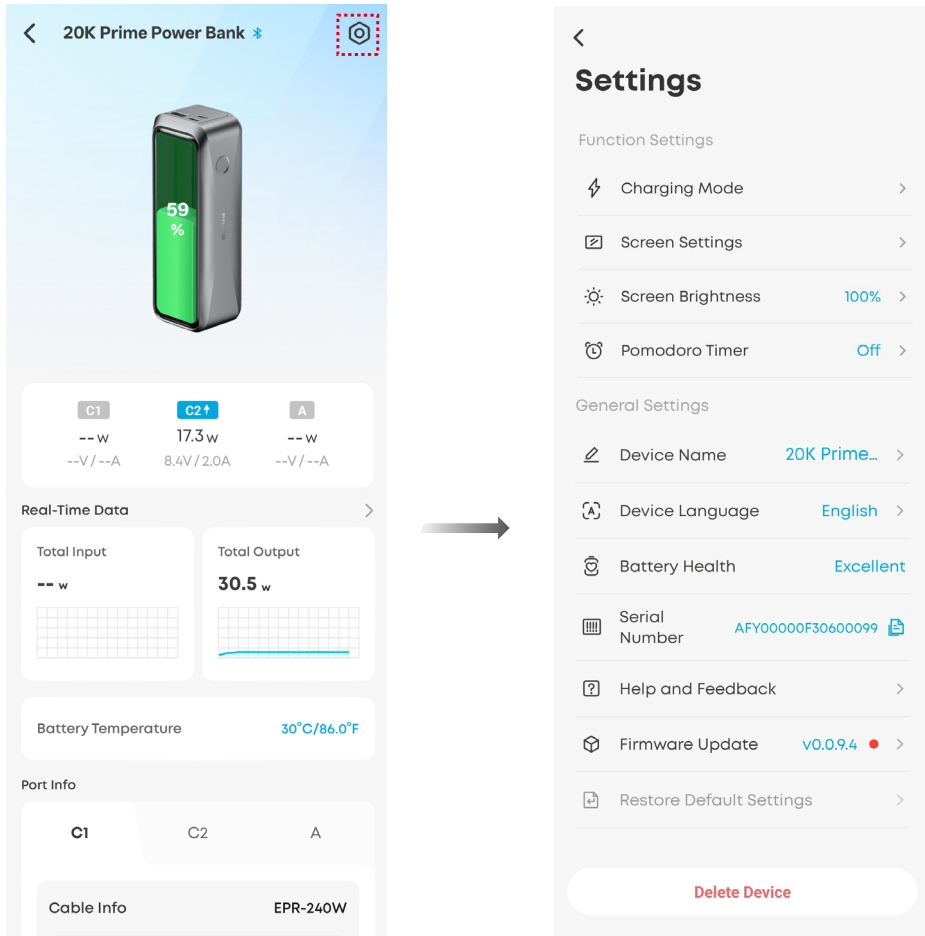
20K Prime Power Bank

59
%

C1
-- W
--V / --A

C2
17.3 W
8.4V / 2.0A

A
-- W
--V / --A

Real-Time Data

Total Input
-- W

Total Output
30.5 W

Battery Temperature 30°C/86.0°F

Port Info

C1 C2 A

Cable Info EPR-240W

Settings

Function Settings

Charging Mode

Screen Settings

Screen Brightness 100%

Pomodoro Timer Off

General Settings

Device Name 20K Prime...

Device Language English

Battery Health Excellent

Serial Number AFY00000F30600099

Help and Feedback

Firmware Update v0.0.9.4

Restore Default Settings

Delete Device